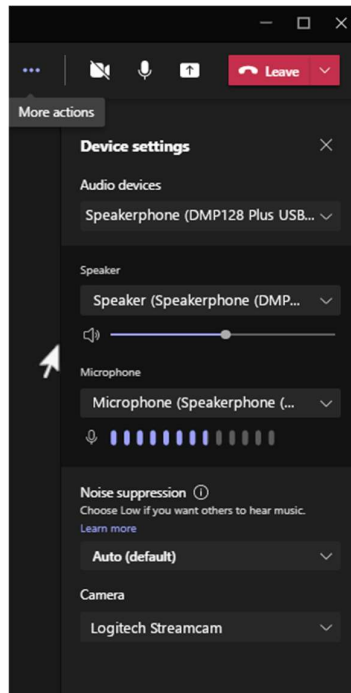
Leave

More actions

Device settings

Audio devices

Speakerphone (DMP128 Plus USB...

Speaker

Speaker (Speakerphone (DMP...

Microphone

Microphone (Speakerphone (...

Noise suppression ⓘ

Choose Low if you want others to hear music.

Learn more

Auto (default)

Camera

Logitech Streamcam